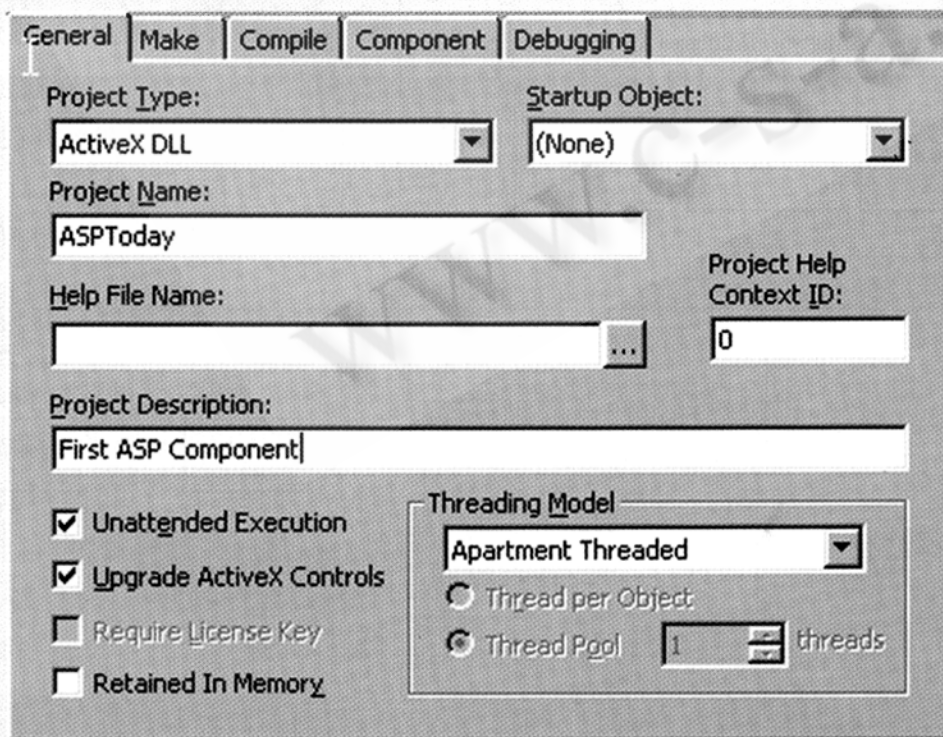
General | Make | Compile | Component | Debugging

Project Type:
ActiveX DLL

Startup Object:
(None)

Project Name:
ASPToday

Help File Name:

...

Project Help Context ID:
0

Project Description:
First ASP Component

Unattended Execution
Upgrade ActiveX Controls
Require License Key
Retained In Memory

Threading Model
Apartment Threaded
Thread per Object
Thread Pool 1 threads

www.c-s-a